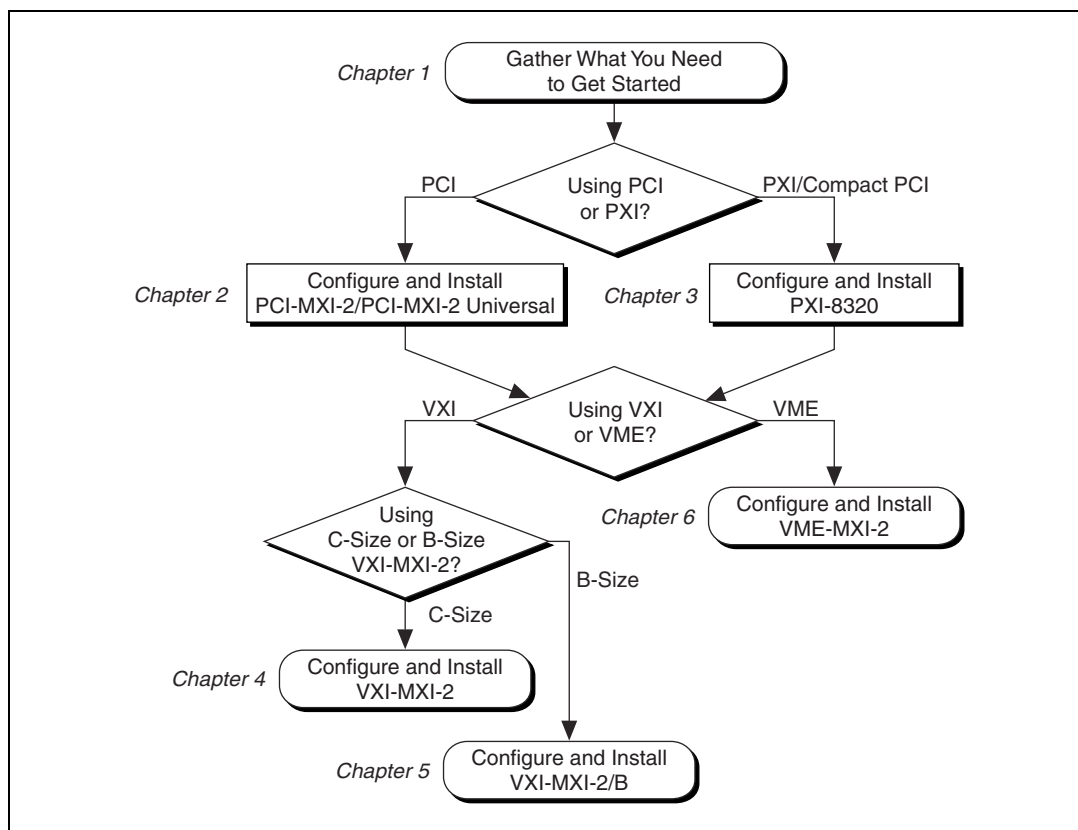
Chapter 1
Gather What You Need to Get Started

PCI
Using PCI or PXI?
PXI/Compact PCI

Chapter 2
Configure and Install PCI-MXI-2/PCI-MXI-2 Universal

Chapter 3
Configure and Install PXI-8320

VXI
Using VXI or VME?
VME

Using C-Size or B-Size VXI-MXI-2?

Chapter 6
Configure and Install VME-MXI-2

B-Size
C-Size

Chapter 4
Configure and Install VXI-MXI-2

Chapter 5
Configure and Install VXI-MXI-2/B